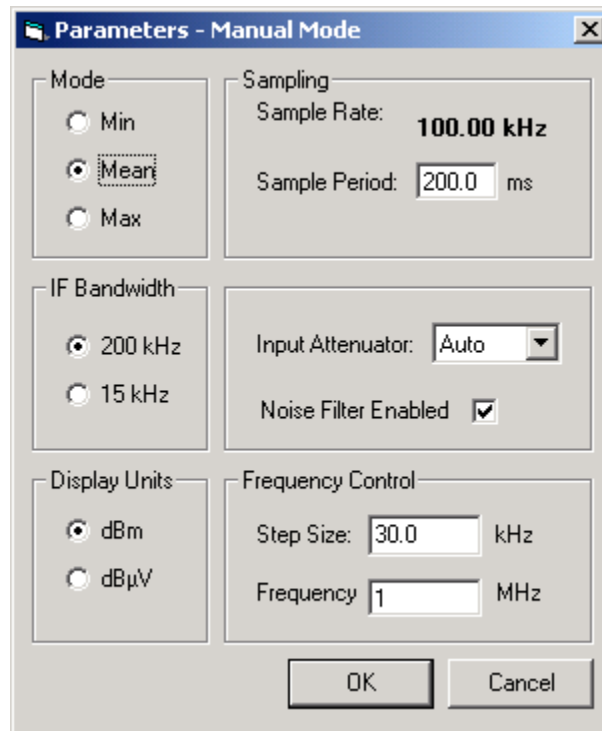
Parameters - Manual Mode

Mode
Min
Mean
Max

Sampling
Sample Rate: 100.00 kHz
Sample Period: 200.0 ms

IF Bandwidth
200 kHz
15 kHz

Input Attenuator: Auto
Noise Filter Enabled

Display Units
dBm
dBµV

Frequency Control
Step Size: 30.0 kHz
Frequency 1 MHz

OK
Cancel